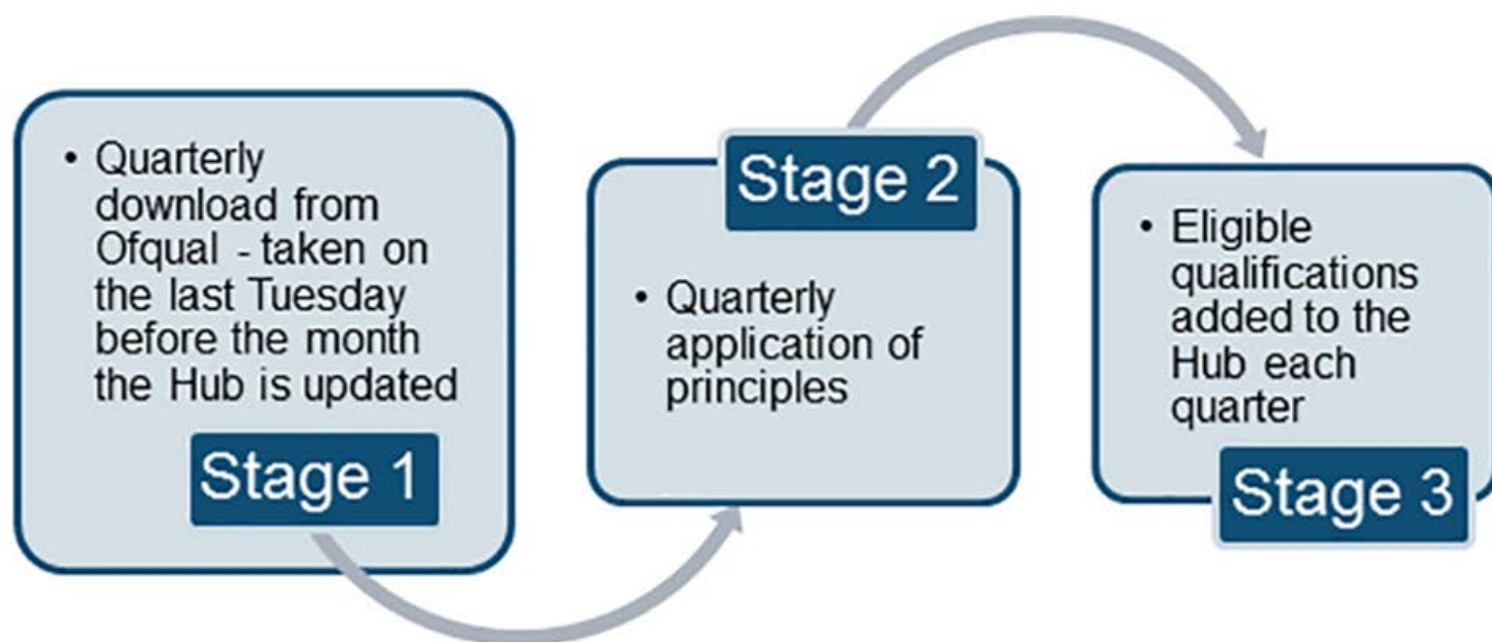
• Quarterly download from Ofqual - taken on the last Tuesday before the month the Hub is updated

Stage 1

Stage 2

• Quarterly application of principles

• Eligible qualifications added to the Hub each quarter

Stage 3